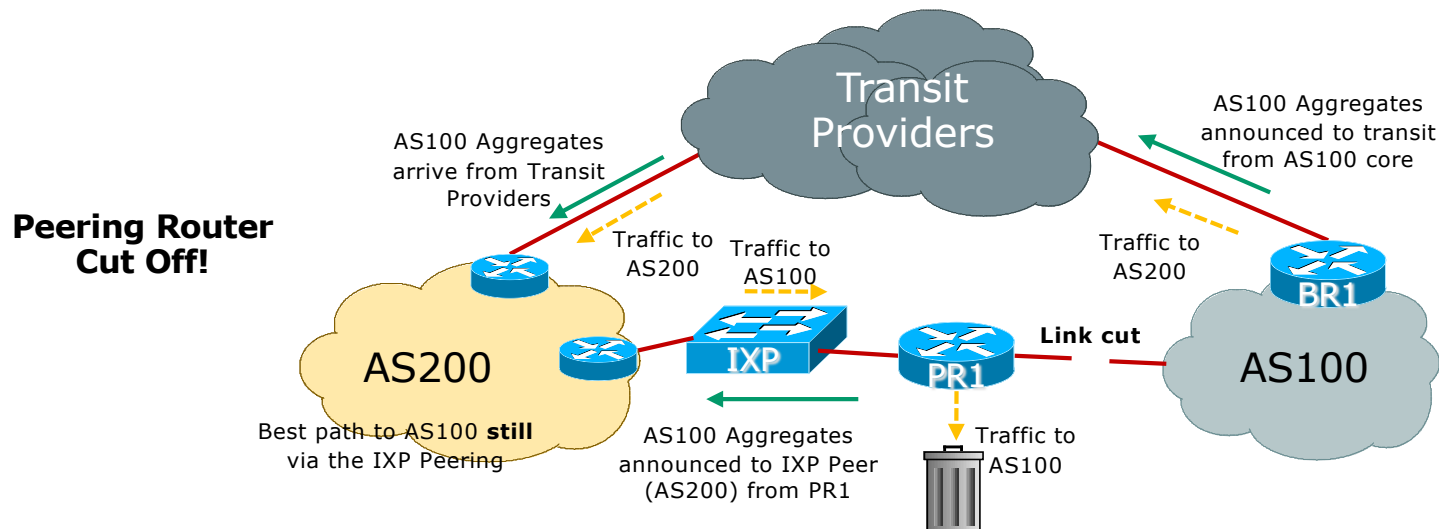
Transit Providers

AS100 Aggregates arrive from Transit Providers

AS100 Aggregates announced to transit from AS100 core

Peering Router Cut Off!

Traffic to AS200

Traffic to AS100

Traffic to AS200

BR1

Link cut

AS200

IXP

PR1

AS100

Best path to AS100 **still** via the IXP Peering

AS100 Aggregates announced to IXP Peer (AS200) from PR1

Traffic to AS100